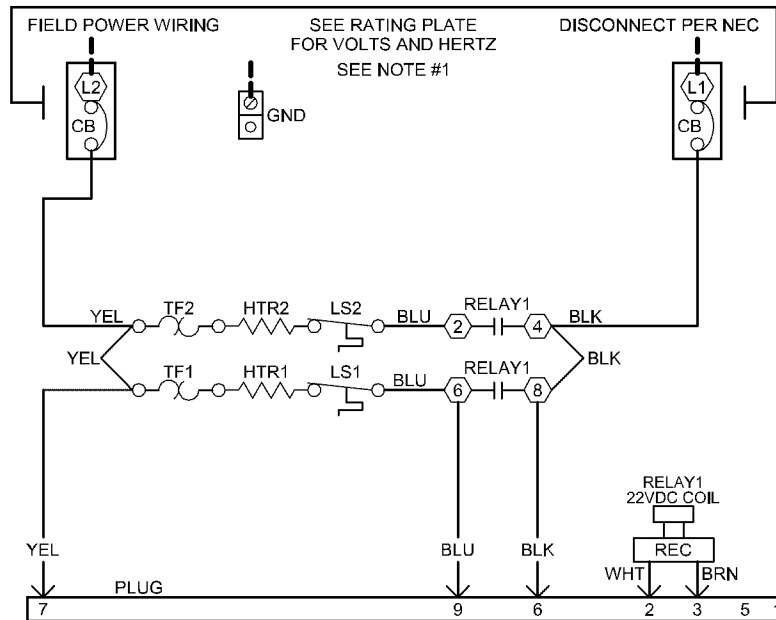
FIELD POWER WIRING

SEE RATING PLATE FOR VOLTS AND HERTZ

SEE NOTE #1

DISCONNECT PER NEC

L2

CB

GND

L1

CB

YEL

TF2

HTR2

LS2

BLU

2

RELAY1

4

BLK

YEL

TF1

HTR1

LS1

BLU

6

RELAY1

8

BLK

RELAY1
22VDC COIL

REC

YEL

BLU

BLK

WHT

BRN

PLUG

7

9

6

2

3

5

1